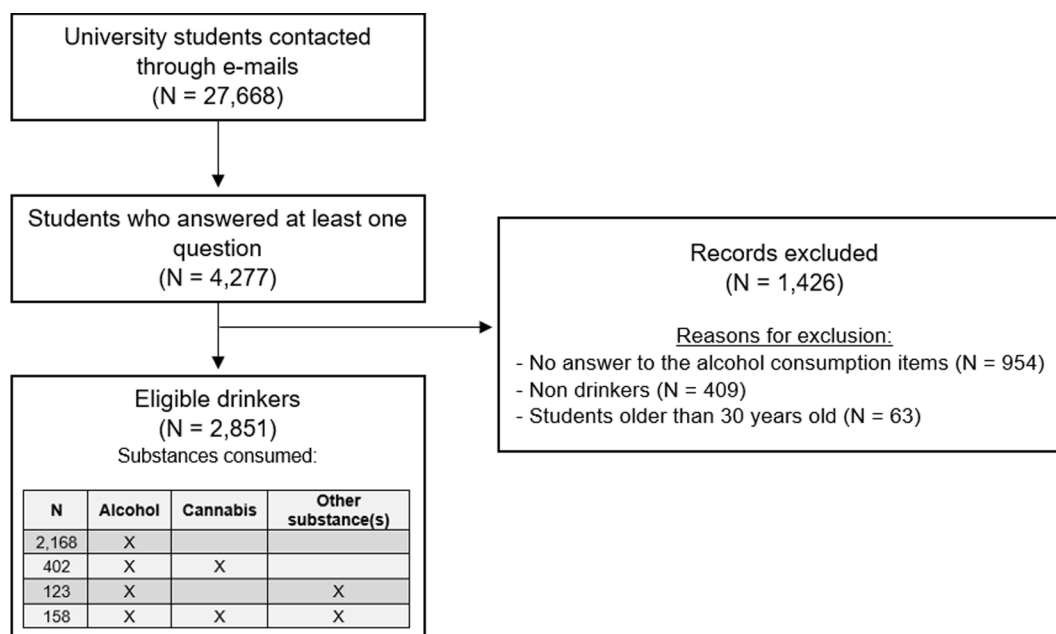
University students contacted through e-mails
(N = 27,668)

Students who answered at least one question
(N = 4,277)

Records excluded
(N = 1,426)

Reasons for exclusion:
- No answer to the alcohol consumption items (N = 954)
- Non drinkers (N = 409)
- Students older than 30 years old (N = 63)

Eligible drinkers
(N = 2,851)
Substances consumed:

| N | Alcohol | Cannabis | Other substance(s) |
|---|---|---|---|
| 2,168 | X | | |
| 402 | X | X | |
| 123 | X | | X |
| 158 | X | X | X |